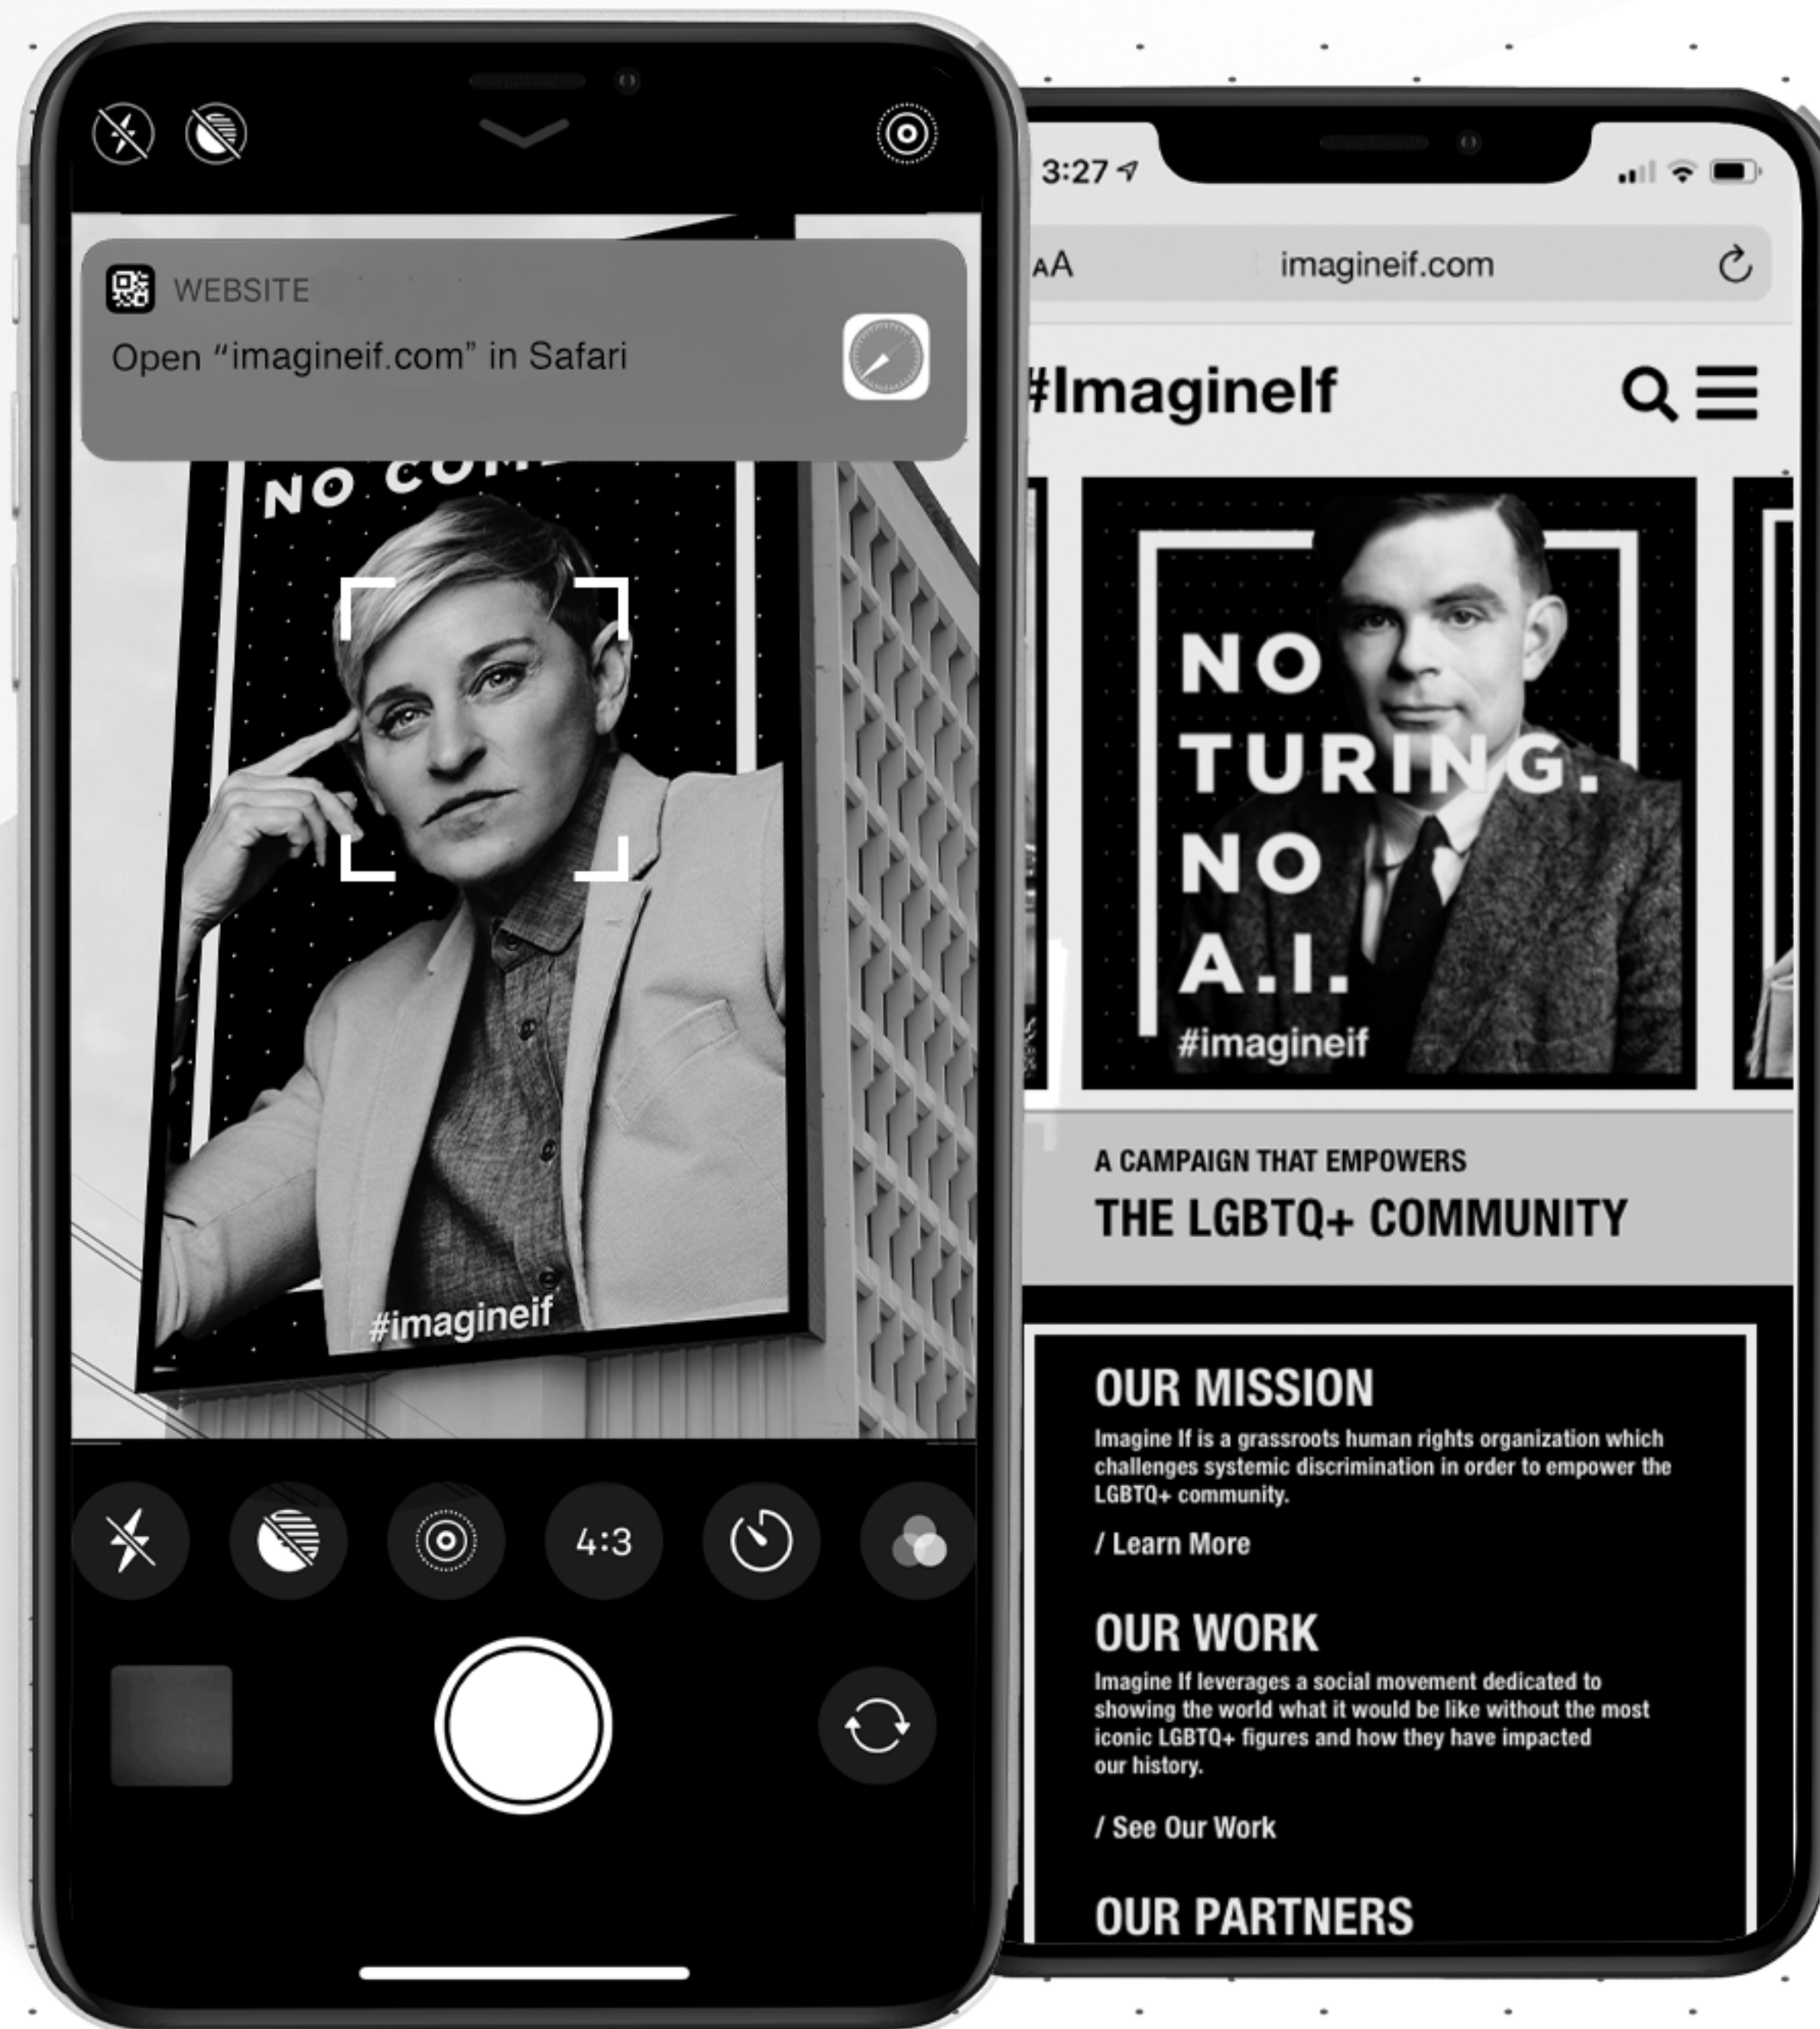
WEBSITE

Open "imagineif.com" in Safari

NO COM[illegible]

#imagineif

4:3

3:27

AA imagineif.com

#ImagineIf

NO TURING. NO A.I.

#imagineif

A CAMPAIGN THAT EMPOWERS

THE LGBTQ+ COMMUNITY

OUR MISSION

Imagine If is a grassroots human rights organization which challenges systemic discrimination in order to empower the LGBTQ+ community.

/ Learn More

OUR WORK

Imagine If leverages a social movement dedicated to showing the world what it would be like without the most iconic LGBTQ+ figures and how they have impacted our history.

/ See Our Work

OUR PARTNERS